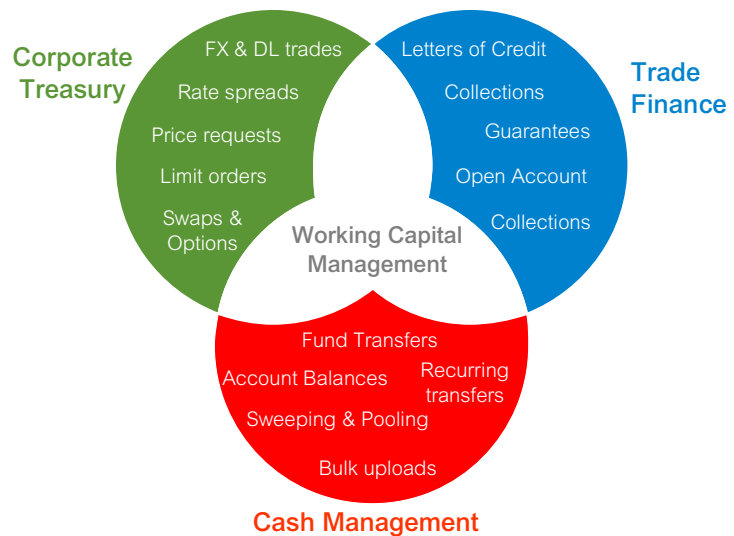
Corporate Treasury

FX & DL trades

Rate spreads

Price requests

Limit orders

Swaps & Options

Letters of Credit

Collections

Guarantees

Open Account

Collections

Trade Finance

Working Capital Management

Fund Transfers

Account Balances

Recurring transfers

Sweeping & Pooling

Bulk uploads

Cash Management